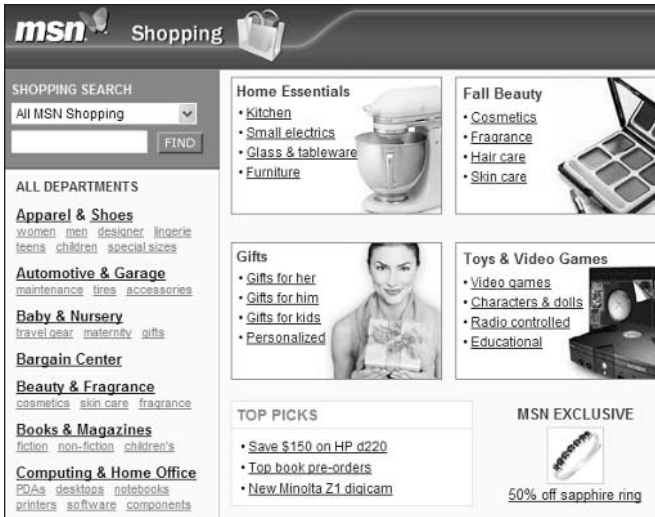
msn Shopping

SHOPPING SEARCH
All MSN Shopping
FIND

ALL DEPARTMENTS

Apparel & Shoes
women men designer lingerie teens children special sizes

Automotive & Garage
maintenance tires accessories

Baby & Nursery
travel gear maternity gifts

Bargain Center

Beauty & Fragrance
cosmetics skin care fragrance

Books & Magazines
fiction non-fiction children's

Computing & Home Office
PDAs desktops notebooks printers software components

Home Essentials
• Kitchen
• Small electrics
• Glass & tableware
• Furniture

Fall Beauty
• Cosmetics
• Fragrance
• Hair care
• Skin care

Gifts
• Gifts for her
• Gifts for him
• Gifts for kids
• Personalized

Toys & Video Games
• Video games
• Characters & dolls
• Radio controlled
• Educational

TOP PICKS
• Save $150 on HP d220
• Top book pre-orders
• New Minolta Z1 digicam

MSN EXCLUSIVE
50% off sapphire ring